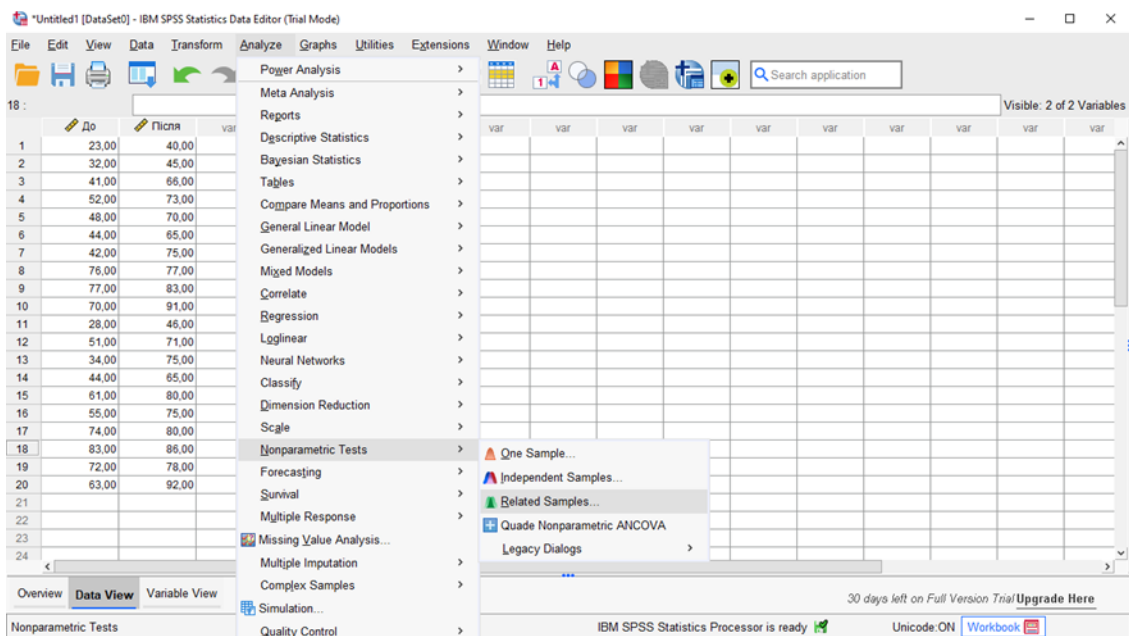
*Untitled1 [DataSet0] - IBM SPSS Statistics Data Editor (Trial Mode)

File Edit View Data Transform Analyze Graphs Utilities Extensions Window Help

Search application

18 :

Visible: 2 of 2 Variables

| | До | Після | var |
|---|---|---|---|
| 1 | 23,00 | 40,00 | |
| 2 | 32,00 | 45,00 | |
| 3 | 41,00 | 66,00 | |
| 4 | 52,00 | 73,00 | |
| 5 | 48,00 | 70,00 | |
| 6 | 44,00 | 65,00 | |
| 7 | 42,00 | 75,00 | |
| 8 | 76,00 | 77,00 | |
| 9 | 77,00 | 83,00 | |
| 10 | 70,00 | 91,00 | |
| 11 | 28,00 | 46,00 | |
| 12 | 51,00 | 71,00 | |
| 13 | 34,00 | 75,00 | |
| 14 | 44,00 | 65,00 | |
| 15 | 61,00 | 80,00 | |
| 16 | 55,00 | 75,00 | |
| 17 | 74,00 | 80,00 | |
| 18 | 83,00 | 86,00 | |
| 19 | 72,00 | 78,00 | |
| 20 | 63,00 | 92,00 | |
| 21 | | | |
| 22 | | | |
| 23 | | | |
| 24 | | | |

var var var var var var var var var var

Power Analysis
Meta Analysis
Reports
Descriptive Statistics
Bayesian Statistics
Tables
Compare Means and Proportions
General Linear Model
Generalized Linear Models
Mixed Models
Correlate
Regression
Loglinear
Neural Networks
Classify
Dimension Reduction
Scale
Nonparametric Tests
Forecasting
Survival
Multiple Response
Missing Value Analysis...
Multiple Imputation
Complex Samples
Simulation...
Quality Control

One Sample...
Independent Samples...
Related Samples...
Quade Nonparametric ANCOVA
Legacy Dialogs

Overview Data View Variable View

30 days left on Full Version Trial Upgrade Here

Nonparametric Tests IBM SPSS Statistics Processor is ready Unicode:ON Workbook